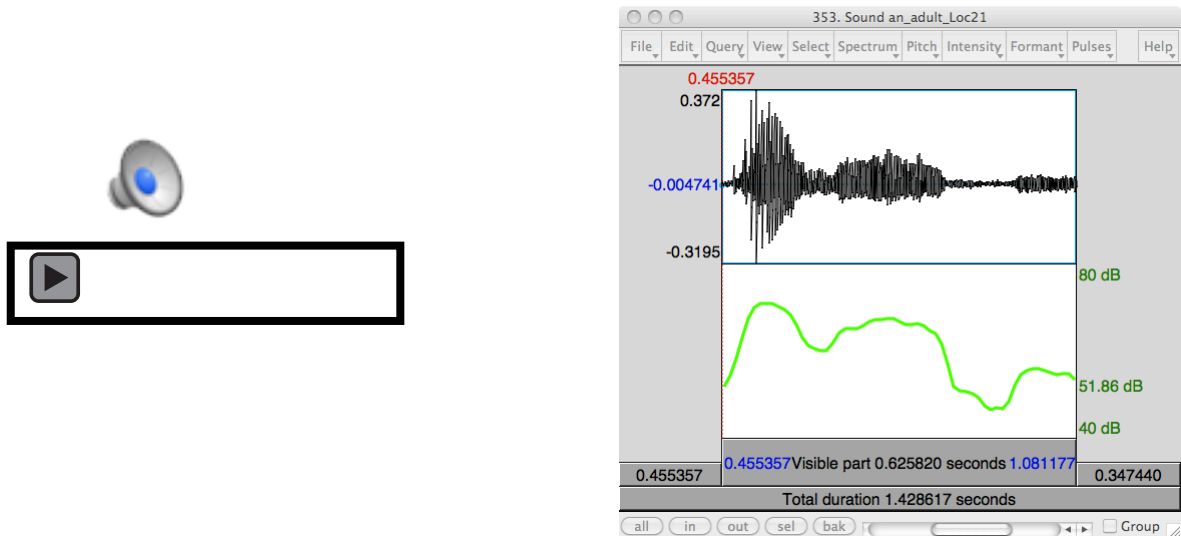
353. Sound an_adult_Loc21

File Edit Query View Select Spectrum Pitch Intensity Formant Pulses Help

0.455357
0.372
-0.004741
-0.3195

80 dB
51.86 dB
40 dB

0.455357 Visible part 0.625820 seconds 1.081177
0.455357
0.347440
Total duration 1.428617 seconds

all in out sel bak
Group